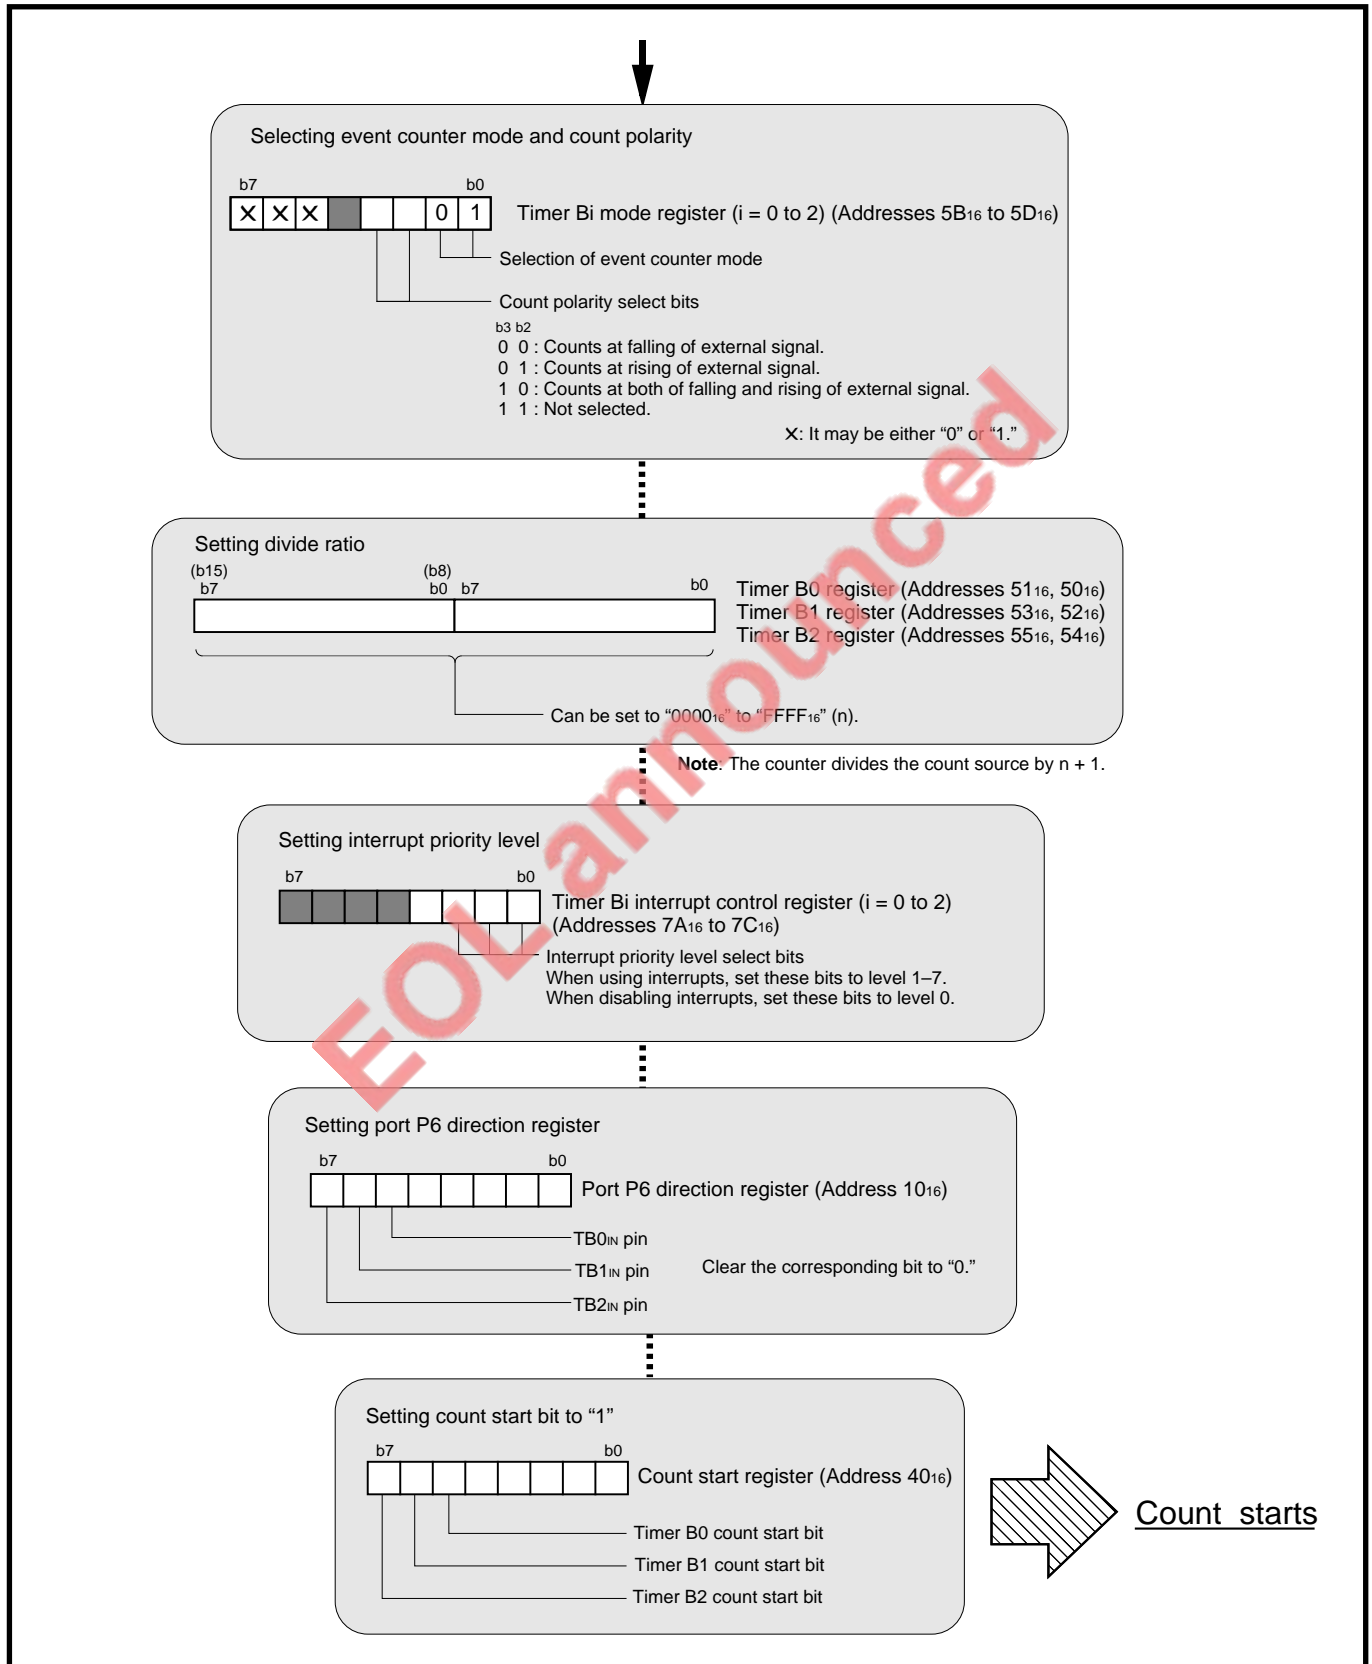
Selecting event counter mode and count polarity

b7 b0

| X | X | X | | | | 0 | 1 |
|---|---|---|---|---|---|---|---|

Timer Bi mode register (i = 0 to 2) (Addresses $5B_{16}$ to $5D_{16}$)

Selection of event counter mode

Count polarity select bits

b3 b2
0 0 : Counts at falling of external signal.
0 1 : Counts at rising of external signal.
1 0 : Counts at both of falling and rising of external signal.
1 1 : Not selected.

X: It may be either “0” or “1.”

Setting divide ratio

(b15) b7 (b8) b0 b7 b0

Timer B0 register (Addresses $51_{16}$, $50_{16}$)
Timer B1 register (Addresses $53_{16}$, $52_{16}$)
Timer B2 register (Addresses $55_{16}$, $54_{16}$)

Can be set to “$0000_{16}$” to “$FFFF_{16}$” (n).

Note: The counter divides the count source by n + 1.

EOL announced

Setting interrupt priority level

b7 b0

Timer Bi interrupt control register (i = 0 to 2) (Addresses $7A_{16}$ to $7C_{16}$)

Interrupt priority level select bits
When using interrupts, set these bits to level 1–7.
When disabling interrupts, set these bits to level 0.

Setting port P6 direction register

b7 b0

Port P6 direction register (Address $10_{16}$)

$TB0_{IN}$ pin
$TB1_{IN}$ pin
$TB2_{IN}$ pin

Clear the corresponding bit to “0.”

Setting count start bit to “1”

b7 b0

Count start register (Address $40_{16}$)

Timer B0 count start bit
Timer B1 count start bit
Timer B2 count start bit

Count starts